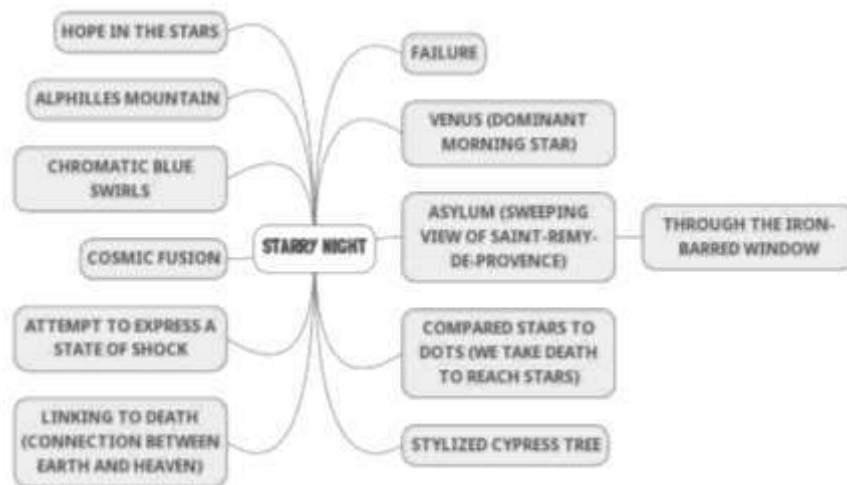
STARRY NIGHT

HOPE IN THE STARS

ALPHILLES MOUNTAIN

CHROMATIC BLUE SWIRLS

COSMIC FUSION

ATTEMPT TO EXPRESS A STATE OF SHOCK

LINKING TO DEATH (CONNECTION BETWEEN EARTH AND HEAVEN)

FAILURE

VENUS (DOMINANT MORNING STAR)

ASYLUM (SWEEPING VIEW OF SAINT-REMY-DE-PROVENCE)

THROUGH THE IRON-BARRED WINDOW

COMPARED STARS TO DOTS (WE TAKE DEATH TO REACH STARS)

STYLIZED CYPRESS TREE